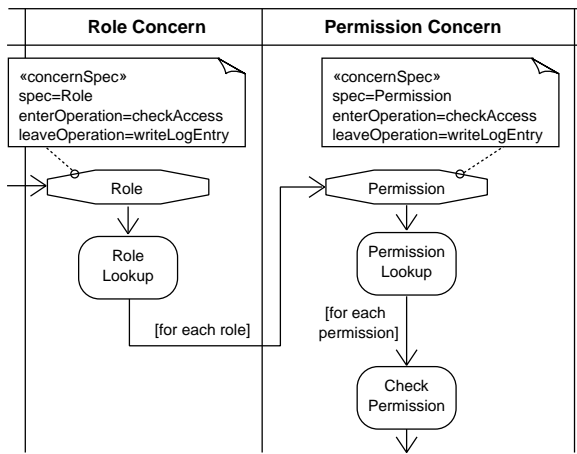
Role Concern

«concernSpec»
spec=Role
enterOperation=checkAccess
leaveOperation=writeLogEntry

Role

Role Lookup

[for each role]

Permission Concern

«concernSpec»
spec=Permission
enterOperation=checkAccess
leaveOperation=writeLogEntry

Permission

Permission Lookup

[for each permission]

Check Permission